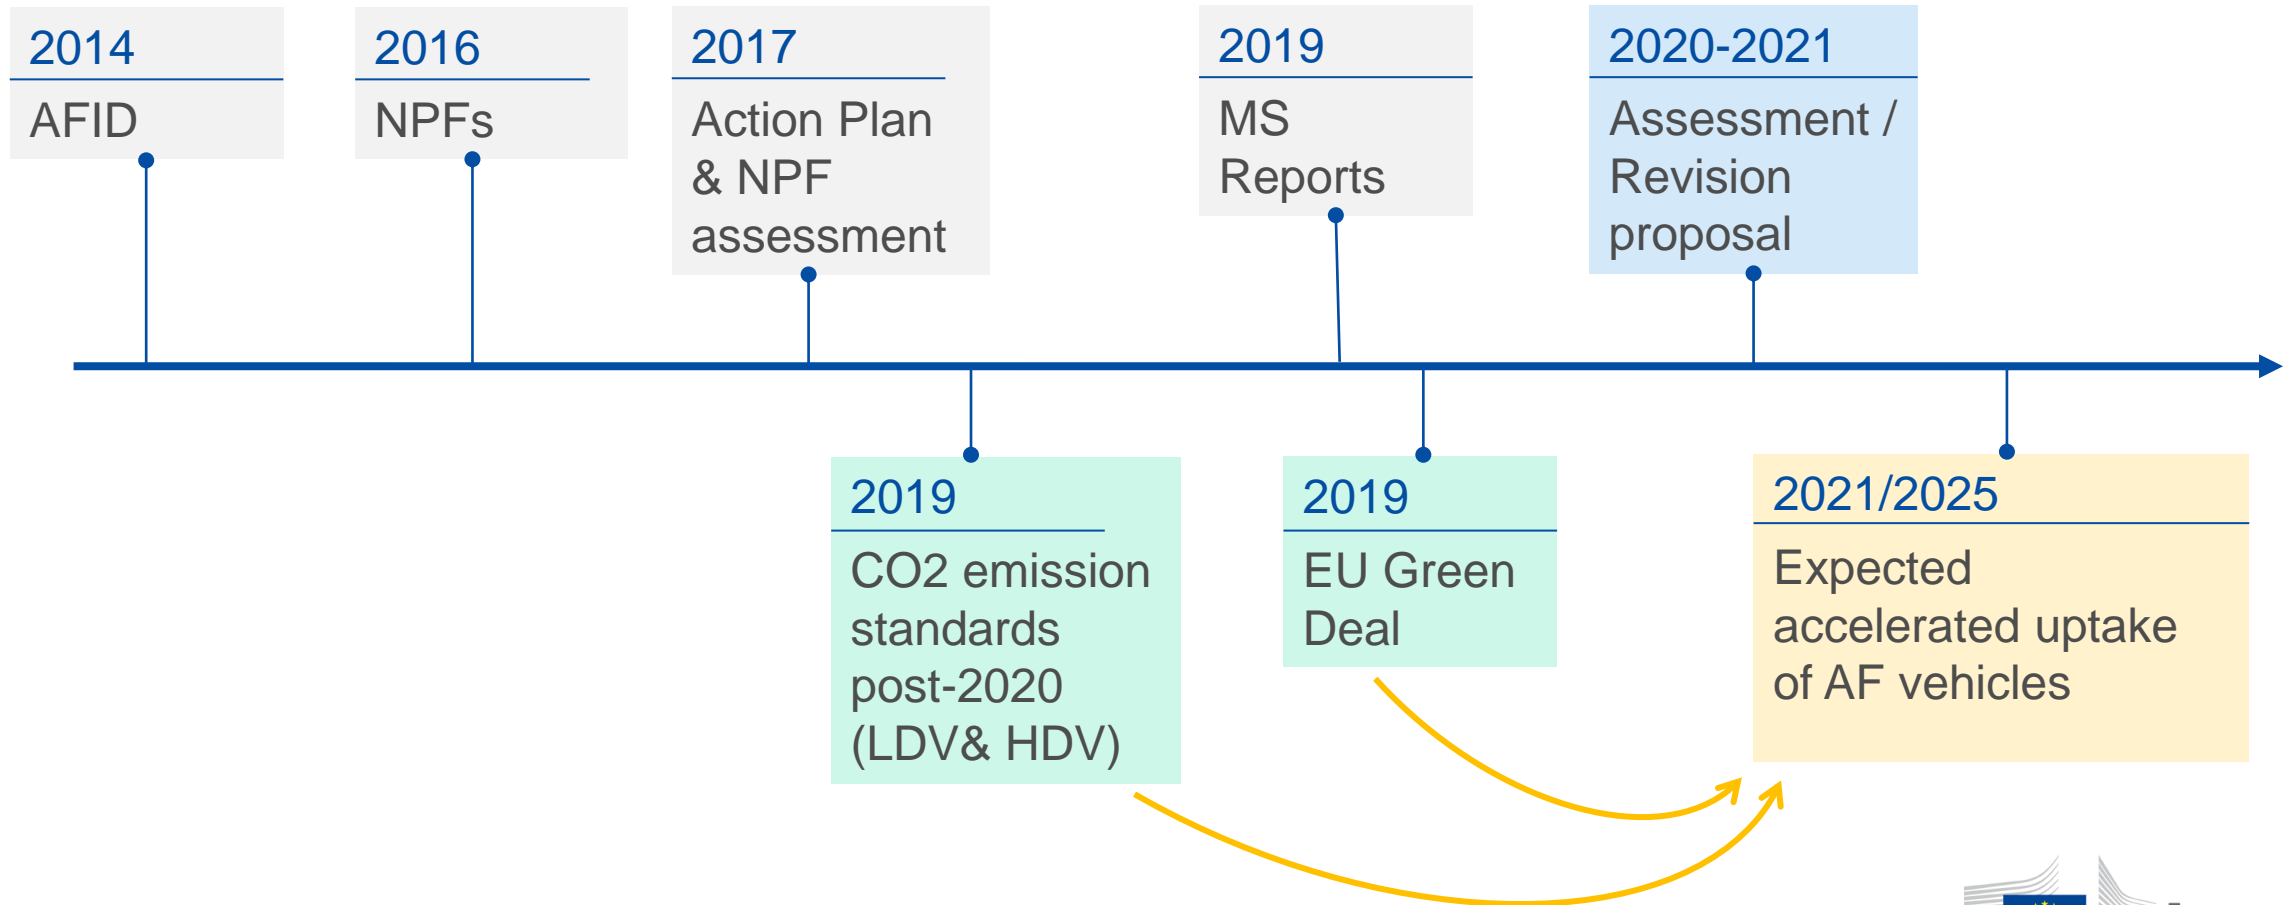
2014
AFID

2016
NPFs

2017
Action Plan & NPF assessment

2019
MS Reports

2020-2021
Assessment / Revision proposal

2019
CO2 emission standards post-2020 (LDV& HDV)

2019
EU Green Deal

2021/2025
Expected accelerated uptake of AF vehicles